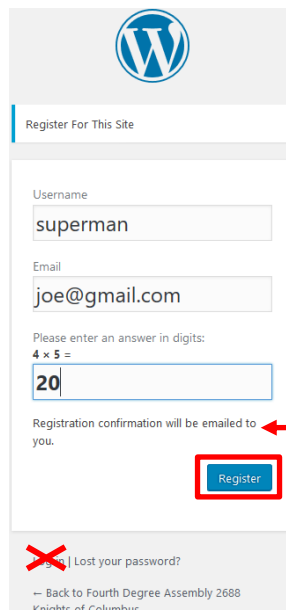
Register For This Site

Username

superman

Email

joe@gmail.com

Please enter an answer in digits:
**4 × 5 =**

20

Registration confirmation will be emailed to you.

Register

Log in | Lost your password?

← Back to Fourth Degree Assembly 2688 Knights of Columbus